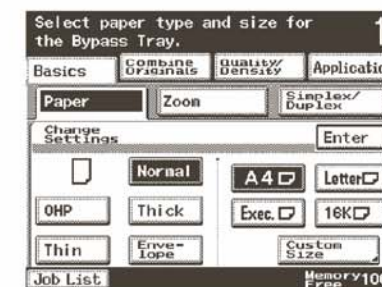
Select paper type and size for the Bypass Tray.

Basics
Combine Originals
Quality/ Density
Applicatio

Paper
Zoom
Simplex/ Duplex

Change Settings
Enter

Normal
A4
Letter

OHP
Thick
Exec.
16K

Thin
Envelope
Custom Size

Job List
Memory Free 10